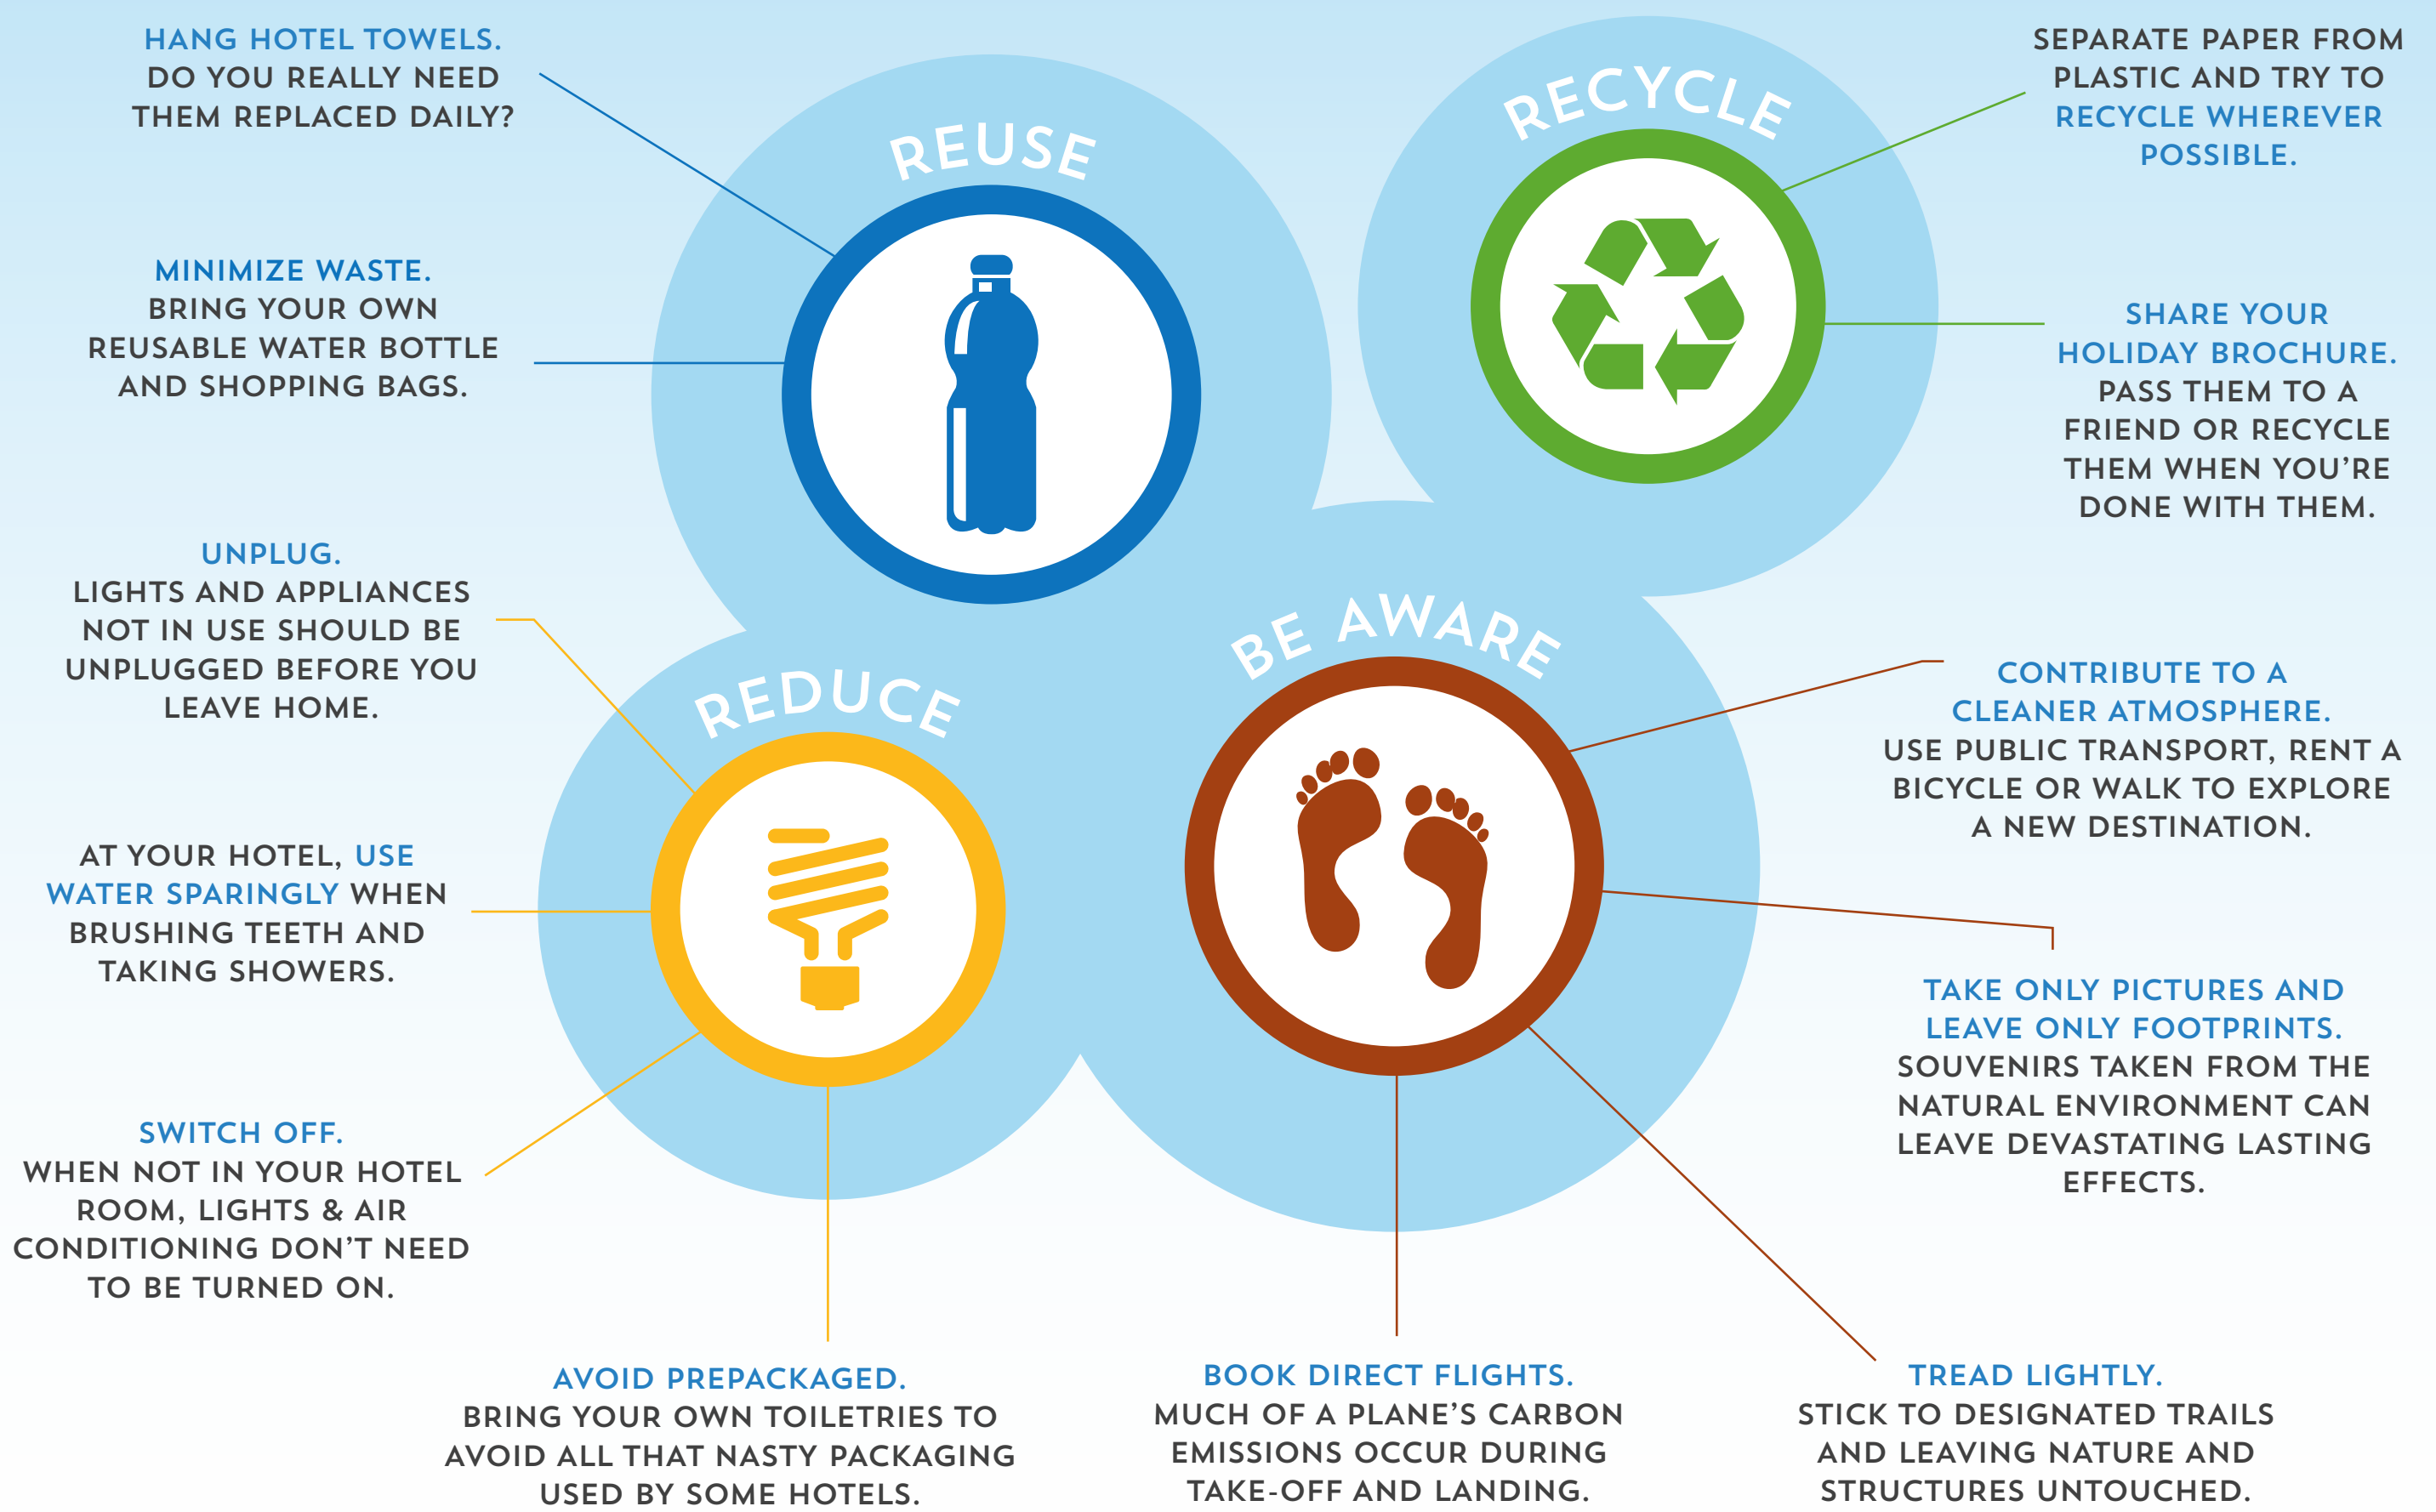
HANG HOTEL TOWELS.
DO YOU REALLY NEED THEM REPLACED DAILY?

REUSE

RECYCLE

SEPARATE PAPER FROM PLASTIC AND TRY TO RECYCLE WHEREVER POSSIBLE.

MINIMIZE WASTE.
BRING YOUR OWN REUSABLE WATER BOTTLE AND SHOPPING BAGS.

SHARE YOUR HOLIDAY BROCHURE.
PASS THEM TO A FRIEND OR RECYCLE THEM WHEN YOU'RE DONE WITH THEM.

UNPLUG.
LIGHTS AND APPLIANCES NOT IN USE SHOULD BE UNPLUGGED BEFORE YOU LEAVE HOME.

BE AWARE

REDUCE

CONTRIBUTE TO A CLEANER ATMOSPHERE.
USE PUBLIC TRANSPORT, RENT A BICYCLE OR WALK TO EXPLORE A NEW DESTINATION.

AT YOUR HOTEL, USE WATER SPARINGLY WHEN BRUSHING TEETH AND TAKING SHOWERS.

TAKE ONLY PICTURES AND LEAVE ONLY FOOTPRINTS.
SOUVENIRS TAKEN FROM THE NATURAL ENVIRONMENT CAN LEAVE DEVASTATING LASTING EFFECTS.

SWITCH OFF.
WHEN NOT IN YOUR HOTEL ROOM, LIGHTS & AIR CONDITIONING DON'T NEED TO BE TURNED ON.

AVOID PREPACKAGED.
BRING YOUR OWN TOILETRIES TO AVOID ALL THAT NASTY PACKAGING USED BY SOME HOTELS.

BOOK DIRECT FLIGHTS.
MUCH OF A PLANE'S CARBON EMISSIONS OCCUR DURING TAKE-OFF AND LANDING.

TREAD LIGHTLY.
STICK TO DESIGNATED TRAILS AND LEAVING NATURE AND STRUCTURES UNTOUCHED.